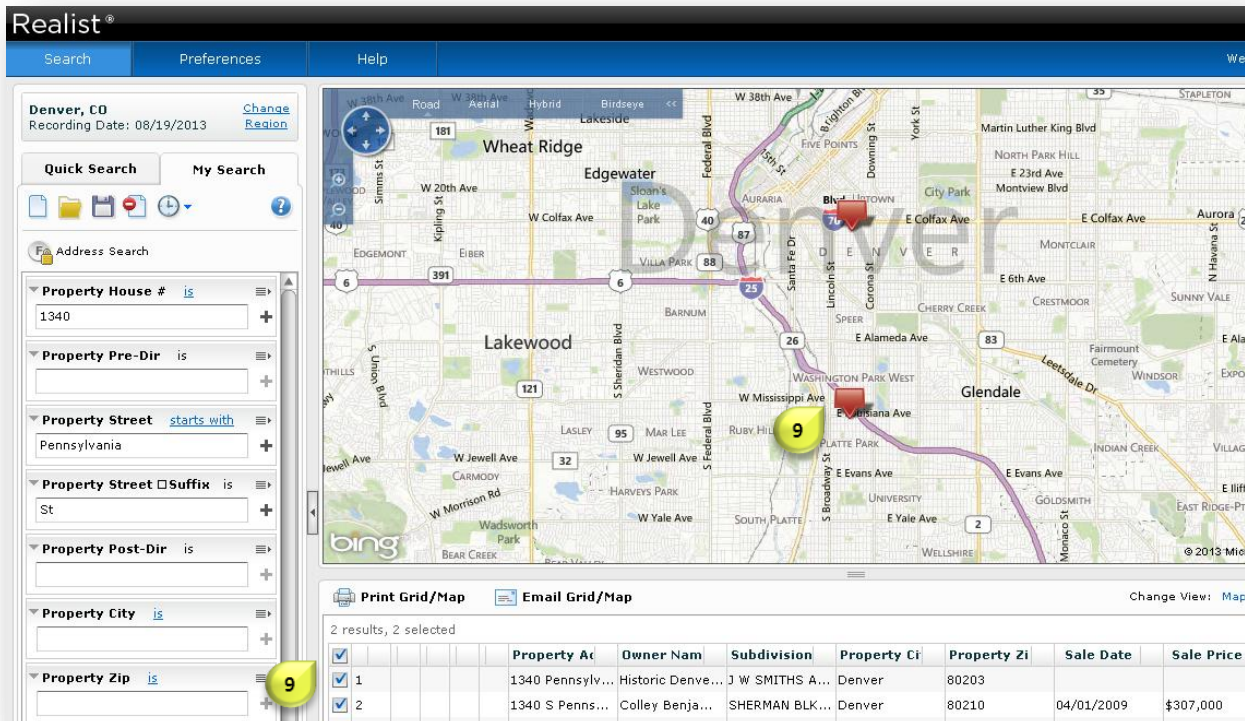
Realist®

Search | Preferences | Help | We

Denver, CO
Recording Date: 08/19/2013
Change Region

Quick Search | My Search

Address Search

Property House # is
1340

Property Pre-Dir is

Property Street starts with
Pennsylvania

Property Street Suffix is
St

Property Post-Dir is

Property City is

Property Zip is

9

Road Aerial Hybrid Birdseye <<

W 38th Ave Lakeside Wheat Ridge Edgewater Sloan's Lake Park W 20th Ave W Colfax Ave Edgemont Eiber Villa Park Kipling St Sims St Denver Auraria Five Points Uptown City Park Martin Luther King Blvd North Park Hill E 23rd Ave Montview Blvd E Colfax Ave Montclair E 6th Ave Cherry Creek Crestmoor Sunny Vale Aurora Speer E Alameda Ave Barnum Lakewood Westwood Washington Park West W Mississippi Ave E Louisiana Ave Glendale Fairmount Cemetery Windsor Leetsdale Dr Lasley Mar Lee Ruby Hill Platte Park W Jewell Ave Carmody Harvey Park W Morrison Rd W Yale Ave South Platte University E Yale Ave Wadsworth Park Bear Creek Wellshire Indian Creek Goldsmith East Ridge E Evans Ave Federal Blvd Sheridan Blvd Union Blvd Santa Fe Dr Lincoln St Corona St Downing St York St Broadway St Monaco St Havana St Stapleton 181 391 6 40 87 88 25 26 83 121 95 32 2 35 70

9

bing © 2013 Mic

Print Grid/Map | Email Grid/Map | Change View: Map

2 results, 2 selected

| | | Property Ad | Owner Nam | Subdivision | Property Ci | Property Zi | Sale Date | Sale Price |
|---|---|---|---|---|---|---|---|---|
| ☑ | 1 | 1340 Pennsylv... | Historic Denve... | J W SMITHS A... | Denver | 80203 | | |
| ☑ | 2 | 1340 S Penns... | Colley Benja... | SHERMAN BLK... | Denver | 80210 | 04/01/2009 | $307,000 |